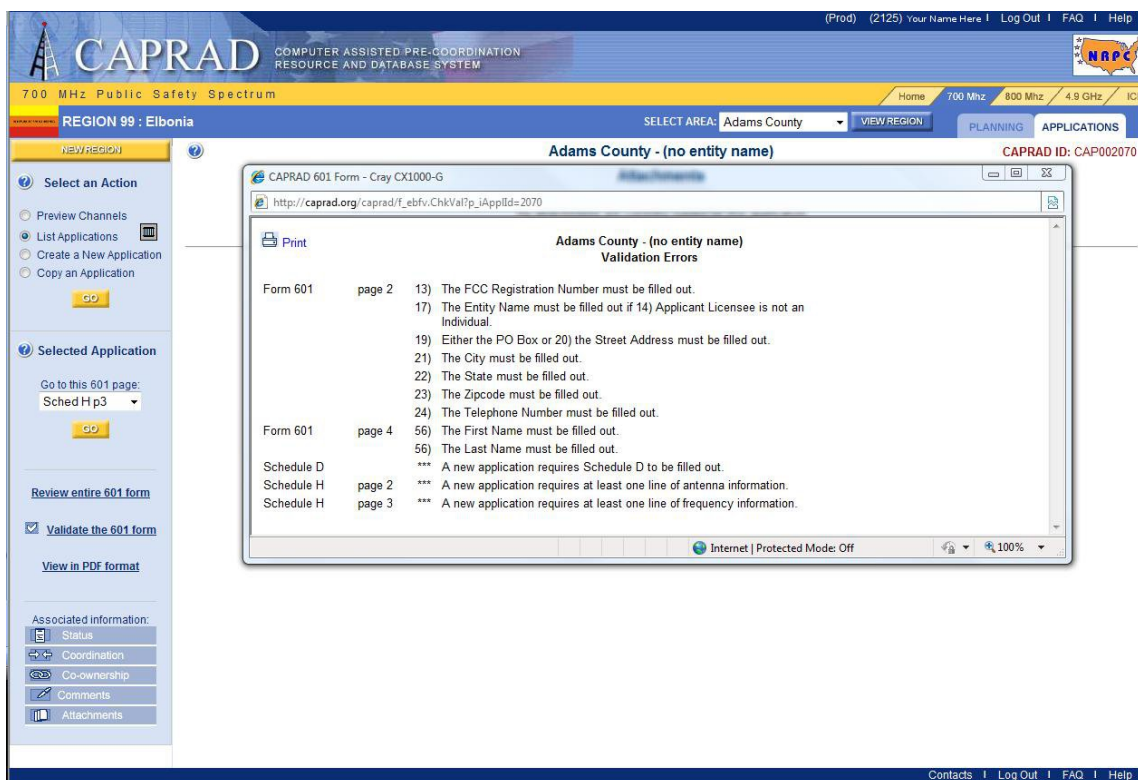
(Prod) (2125) Your Name Here | Log Out | FAQ | Help

CAPRAD COMPUTER ASSISTED PRE-COORDINATION RESOURCE AND DATABASE SYSTEM

NAPC

700 MHz Public Safety Spectrum

Home 700 Mhz 800 Mhz 4.9 GHz IC

REGION 99 : Elbonia

SELECT AREA: Adams County VIEW REGION

PLANNING APPLICATIONS

NEW REGION

Adams County - (no entity name)

CAPRAD ID: CAP002070

Select an Action

Preview Channels
List Applications
Create a New Application
Copy an Application

GO

Selected Application

Go to this 601 page:
Sched H p3

GO

Review entire 601 form

Validate the 601 form

View in PDF format

Associated information:
Status
Coordination
Co-ownership
Comments
Attachments

CAPRAD 601 Form - Cray CX1000-G

http://caprad.org/caprad/f_ebfv.ChkVal?p_iApplId=2070

Print

Adams County - (no entity name)
Validation Errors

| | | | |
|---|---|---|---|
| Form 601 | page 2 | 13) | The FCC Registration Number must be filled out. |
| | | 17) | The Entity Name must be filled out if 14) Applicant Licensee is not an Individual. |
| | | 19) | Either the PO Box or 20) the Street Address must be filled out. |
| | | 21) | The City must be filled out. |
| | | 22) | The State must be filled out. |
| | | 23) | The Zipcode must be filled out. |
| | | 24) | The Telephone Number must be filled out. |
| Form 601 | page 4 | 56) | The First Name must be filled out. |
| | | 56) | The Last Name must be filled out. |
| Schedule D | | *** | A new application requires Schedule D to be filled out. |
| Schedule H | page 2 | *** | A new application requires at least one line of antenna information. |
| Schedule H | page 3 | *** | A new application requires at least one line of frequency information. |

Internet | Protected Mode: Off

100%

Contacts | Log Out | FAQ | Help